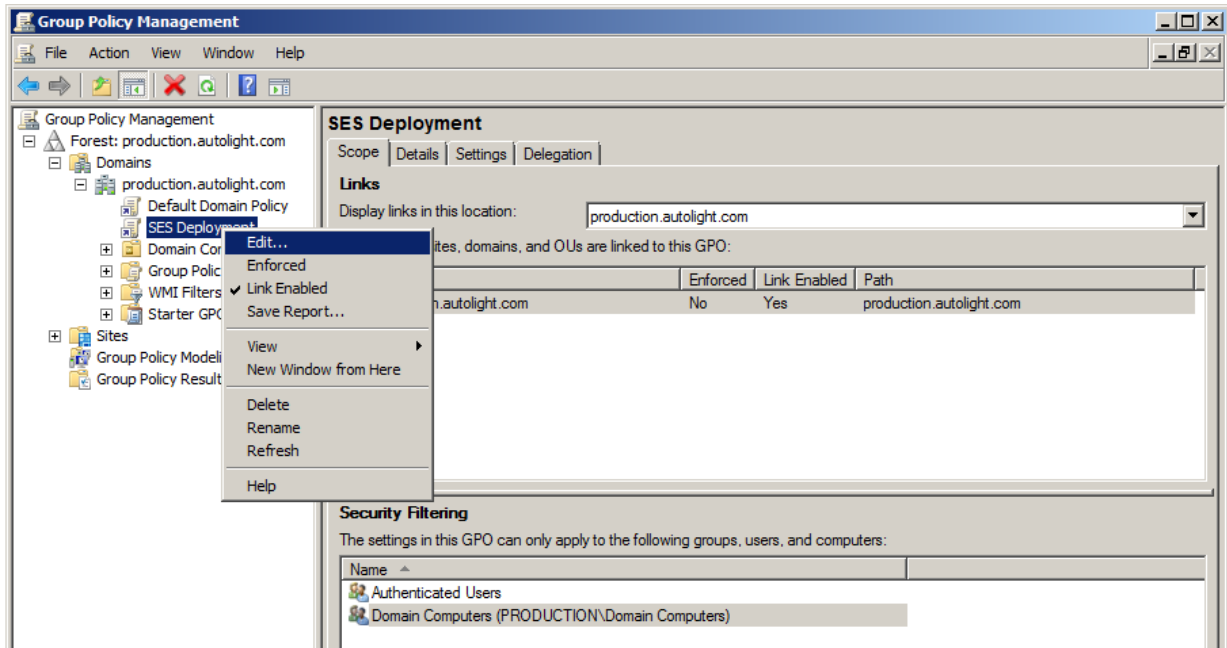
Group Policy Management

File Action View Window Help

Group Policy Management
Forest: production.autolight.com
Domains
production.autolight.com
Default Domain Policy
SES Deployment
Domain Co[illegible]
Group Polic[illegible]
WMI Filters
Starter GPO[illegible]
Sites
Group Policy Modeli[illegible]
Group Policy Result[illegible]

Edit...
Enforced
Link Enabled
Save Report...
View
New Window from Here
Delete
Rename
Refresh
Help

SES Deployment

Scope | Details | Settings | Delegation

Links

Display links in this location: production.autolight.com

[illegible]ites, domains, and OUs are linked to this GPO:

| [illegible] | Enforced | Link Enabled | Path |
|---|---|---|---|
| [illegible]n.autolight.com | No | Yes | production.autolight.com |

Security Filtering

The settings in this GPO can only apply to the following groups, users, and computers:

| Name |
|---|
| Authenticated Users |
| Domain Computers (PRODUCTION\Domain Computers) |